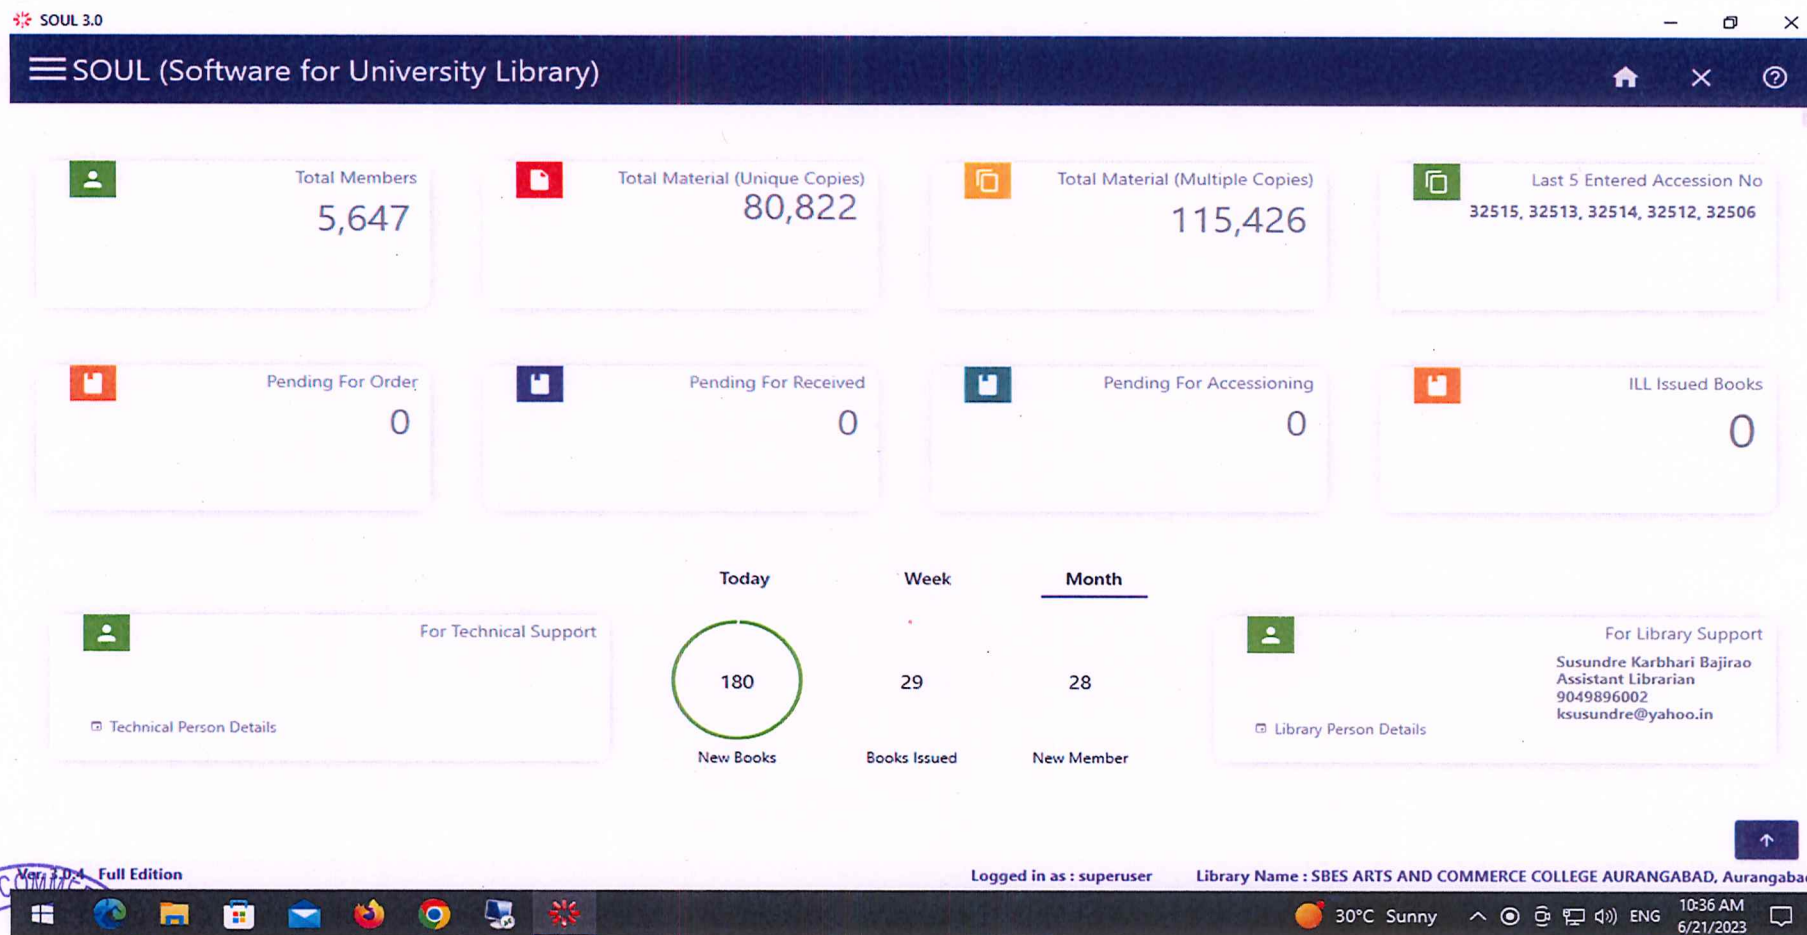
SOUL 3.0

SOUL (Software for University Library)

Total Members
5,647

Total Material (Unique Copies)
80,822

Total Material (Multiple Copies)
115,426

Last 5 Entered Accession No
32515, 32513, 32514, 32512, 32506

Pending For Order
0

Pending For Received
0

Pending For Accessioning
0

ILL Issued Books
0

Today Week Month

For Technical Support

Technical Person Details

180
New Books

29
Books Issued

28
New Member

For Library Support
Susundre Karbhari Bajirao
Assistant Librarian
9049896002
ksusundre@yahoo.in

Library Person Details

Ver. 3.0.4 Full Edition

Logged in as : superuser

Library Name : SBES ARTS AND COMMERCE COLLEGE AURANGABAD, Aurangaba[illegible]

30°C Sunny ENG 10:36 AM 6/21/2023